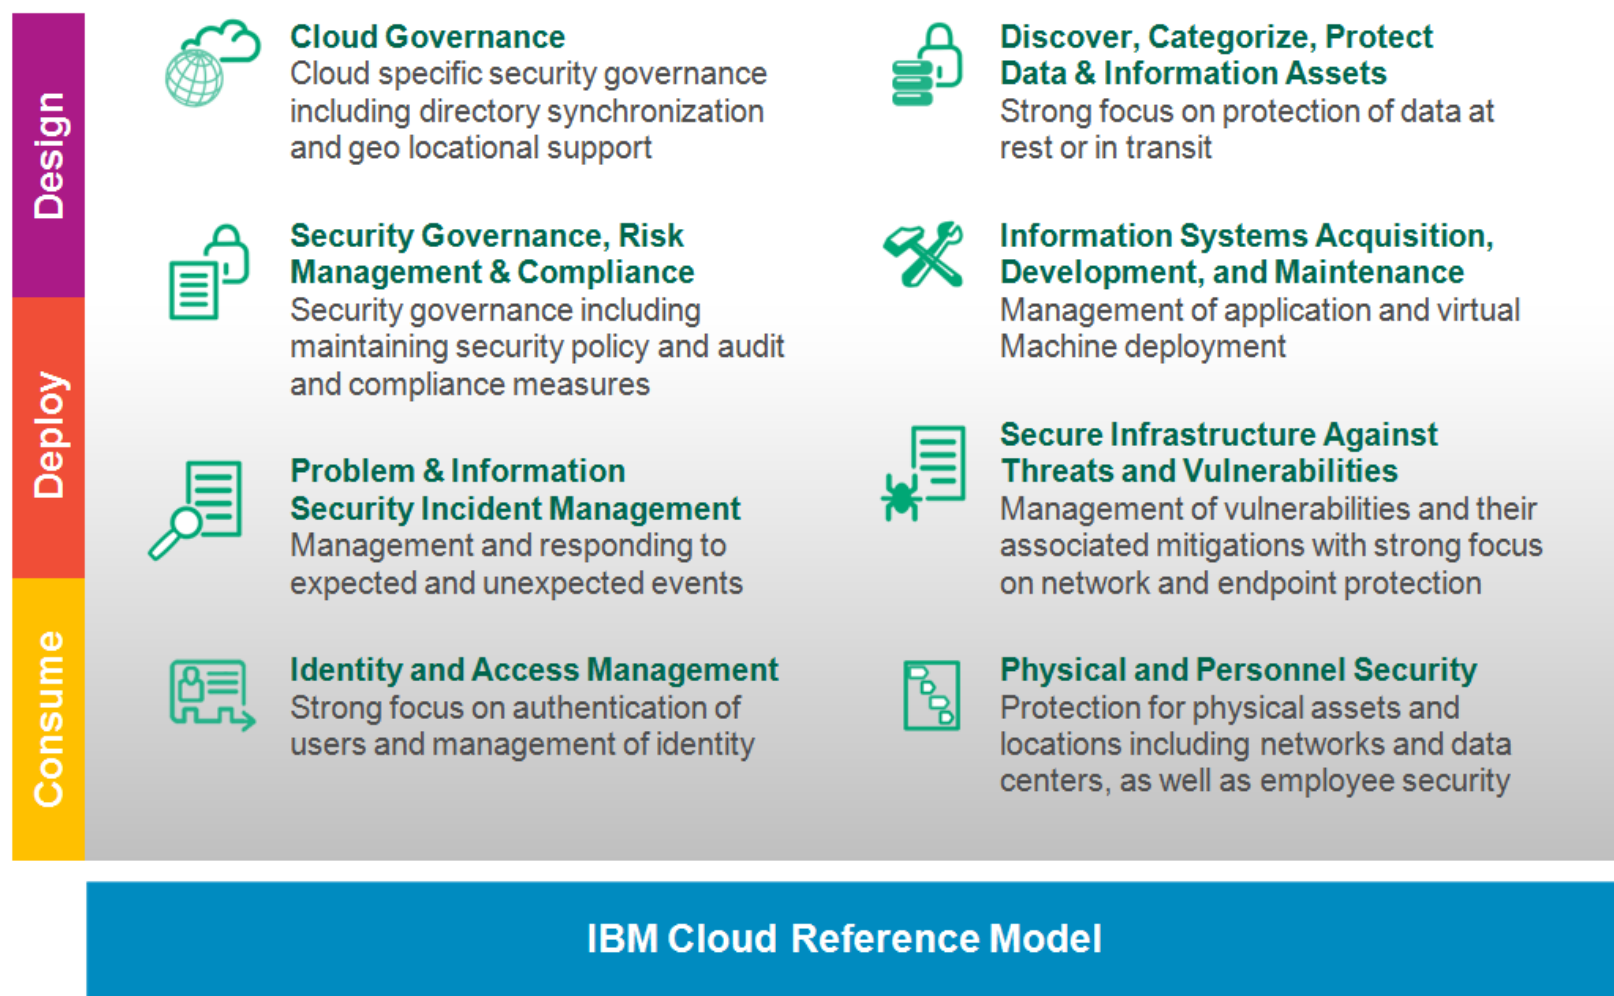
Design

Deploy

Consume

Cloud Governance
Cloud specific security governance including directory synchronization and geo locational support

Discover, Categorize, Protect Data & Information Assets
Strong focus on protection of data at rest or in transit

Security Governance, Risk Management & Compliance
Security governance including maintaining security policy and audit and compliance measures

Information Systems Acquisition, Development, and Maintenance
Management of application and virtual Machine deployment

Problem & Information Security Incident Management
Management and responding to expected and unexpected events

Secure Infrastructure Against Threats and Vulnerabilities
Management of vulnerabilities and their associated mitigations with strong focus on network and endpoint protection

Identity and Access Management
Strong focus on authentication of users and management of identity

Physical and Personnel Security
Protection for physical assets and locations including networks and data centers, as well as employee security

IBM Cloud Reference Model